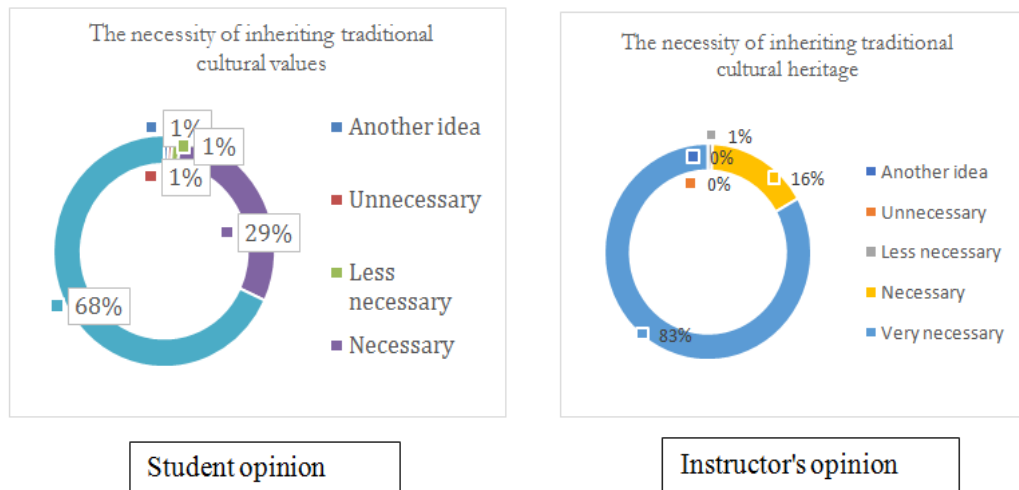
The necessity of inheriting traditional cultural values

1%

1%

1%

29%

68%

Another idea

Unnecessary

Less necessary

Necessary

The necessity of inheriting traditional cultural heritage

1%

0%

0%

16%

83%

Another idea

Unnecessary

Less necessary

Necessary

Very necessary

Student opinion

Instructor's opinion